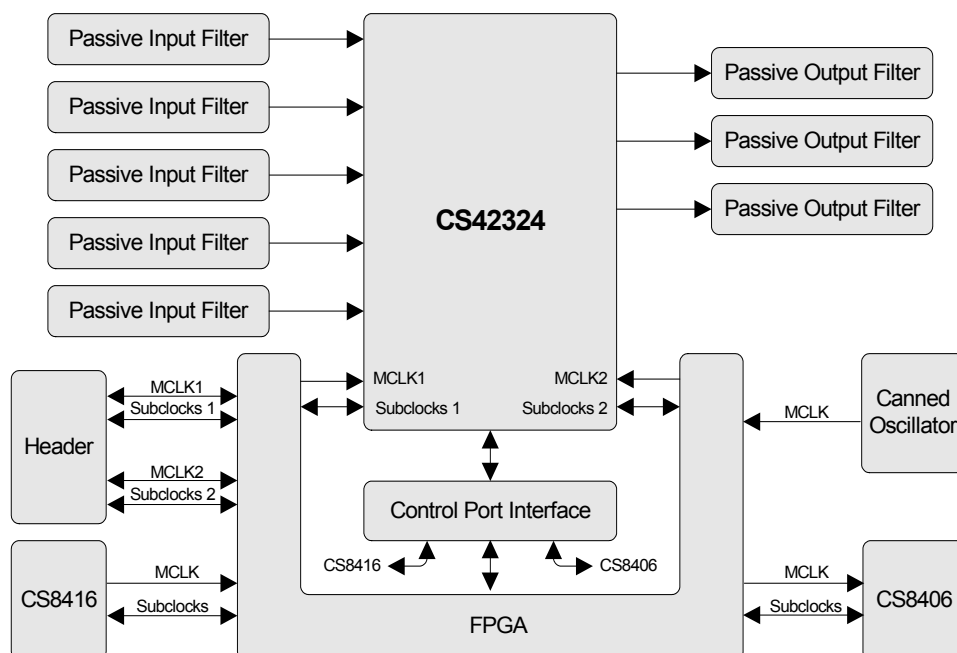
Passive Input Filter
Passive Input Filter
Passive Input Filter
Passive Input Filter
Passive Input Filter

CS42324

Passive Output Filter
Passive Output Filter
Passive Output Filter

Header
MCLK1
Subclocks 1
MCLK2
Subclocks 2

MCLK1
Subclocks 1
MCLK2
Subclocks 2

Canned Oscillator
MCLK

Control Port Interface
CS8416
CS8406

CS8416
MCLK
Subclocks

FPGA

MCLK
Subclocks
CS8406